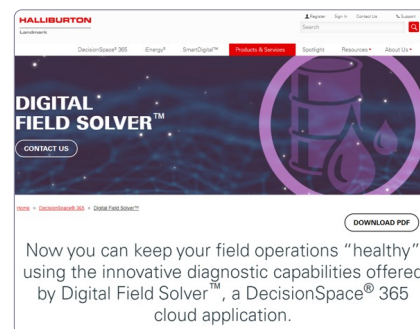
HALLIBURTON
Landmark

Register Sign In Contact Us Support
Search

DecisionSpace® 365 iEnergy® SmartDigital™ Products & Services Spotlight Resources About Us

DIGITAL FIELD SOLVER™

CONTACT US

Home > DecisionSpace® 365 > Digital Field Solver™

DOWNLOAD PDF

Now you can keep your field operations "healthy" using the innovative diagnostic capabilities offered by Digital Field Solver™, a DecisionSpace® 365 cloud application.